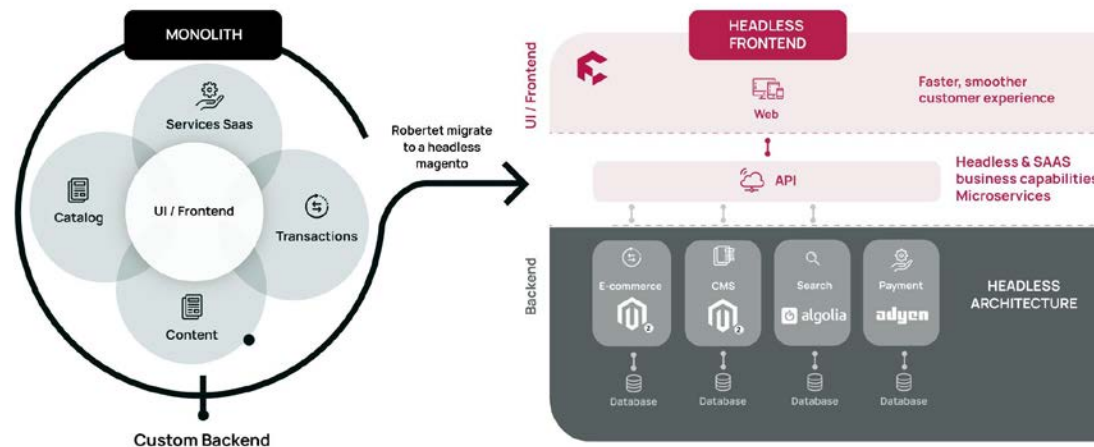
MONOLITH

Services Saas

Catalog

UI / Frontend

Transactions

Content

Custom Backend

Robertet migrate to a headless magento

HEADLESS FRONTEND

UI / Frontend

Web

Faster, smoother customer experience

API

Headless & SAAS business capabilities Microservices

Backend

E-commerce

CMS

Search

algolia

Payment

adyen

HEADLESS ARCHITECTURE

Database

Database

Database

Database